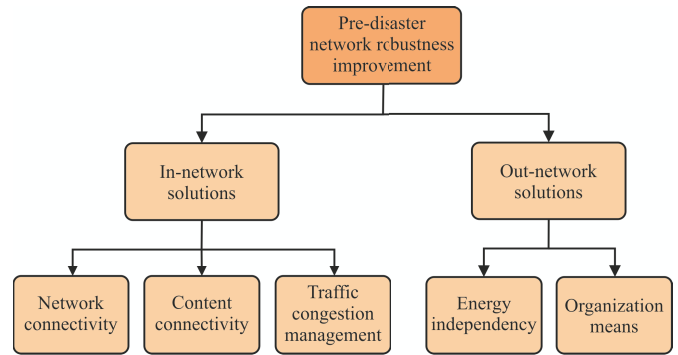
Pre-disaster network robustness improvement

In-network solutions

Out-network solutions

Network connectivity

Content connectivity

Traffic congestion management

Energy independency

Organization means